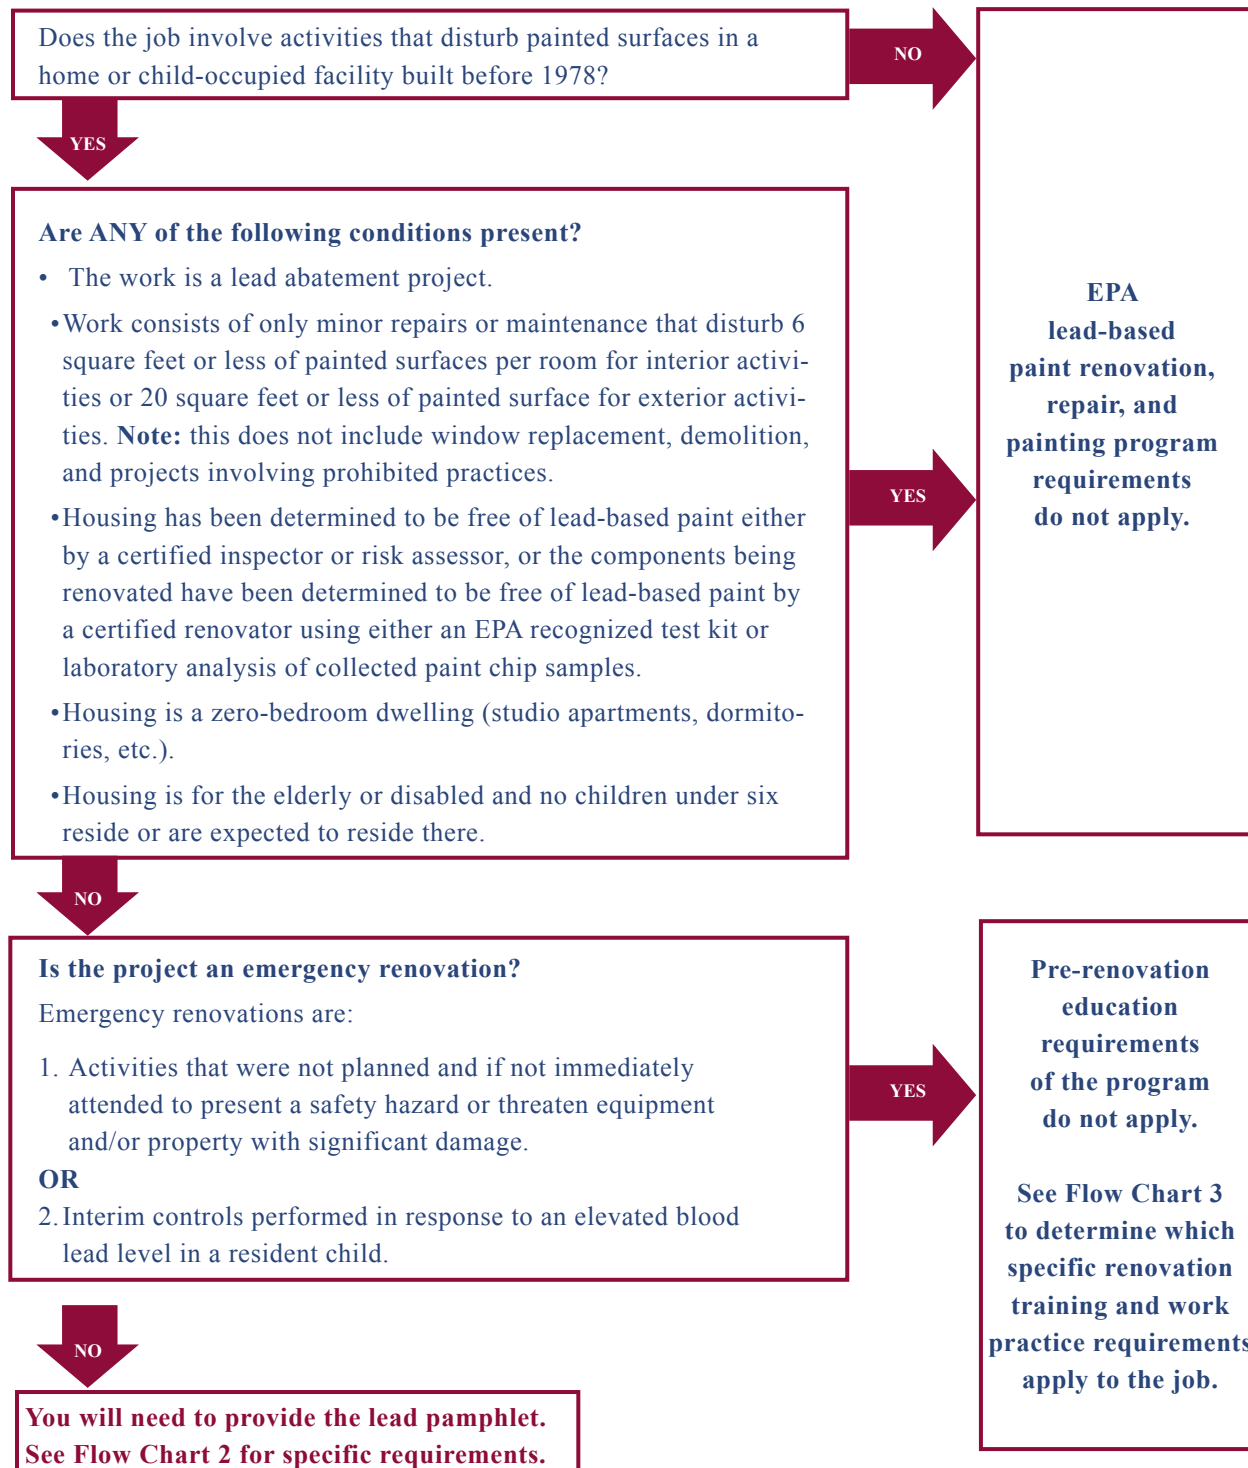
Does the job involve activities that disturb painted surfaces in a home or child-occupied facility built before 1978?

NO

YES

Are ANY of the following conditions present?

• The work is a lead abatement project.

• Work consists of only minor repairs or maintenance that disturb 6 square feet or less of painted surfaces per room for interior activities or 20 square feet or less of painted surface for exterior activities. **Note:** this does not include window replacement, demolition, and projects involving prohibited practices.

• Housing has been determined to be free of lead-based paint either by a certified inspector or risk assessor, or the components being renovated have been determined to be free of lead-based paint by a certified renovator using either an EPA recognized test kit or laboratory analysis of collected paint chip samples.

• Housing is a zero-bedroom dwelling (studio apartments, dormitories, etc.).

• Housing is for the elderly or disabled and no children under six reside or are expected to reside there.

YES

EPA lead-based paint renovation, repair, and painting program requirements do not apply.

NO

Is the project an emergency renovation?

Emergency renovations are:

1. Activities that were not planned and if not immediately attended to present a safety hazard or threaten equipment and/or property with significant damage.

OR

2. Interim controls performed in response to an elevated blood lead level in a resident child.

YES

Pre-renovation education requirements of the program do not apply.

See Flow Chart 3 to determine which specific renovation training and work practice requirements apply to the job.

NO

You will need to provide the lead pamphlet. See Flow Chart 2 for specific requirements.